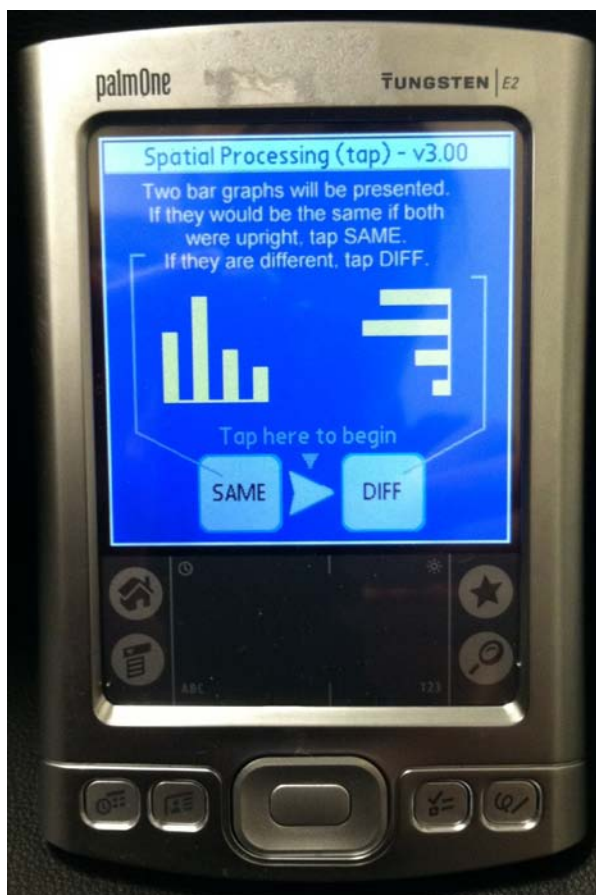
palmOne

TUNGSTEN | E2

Spatial Processing (tap) - v3.00

Two bar graphs will be presented. If they would be the same if both were upright, tap SAME. If they are different, tap DIFF.

Tap here to begin

SAME

DIFF

ABC

123